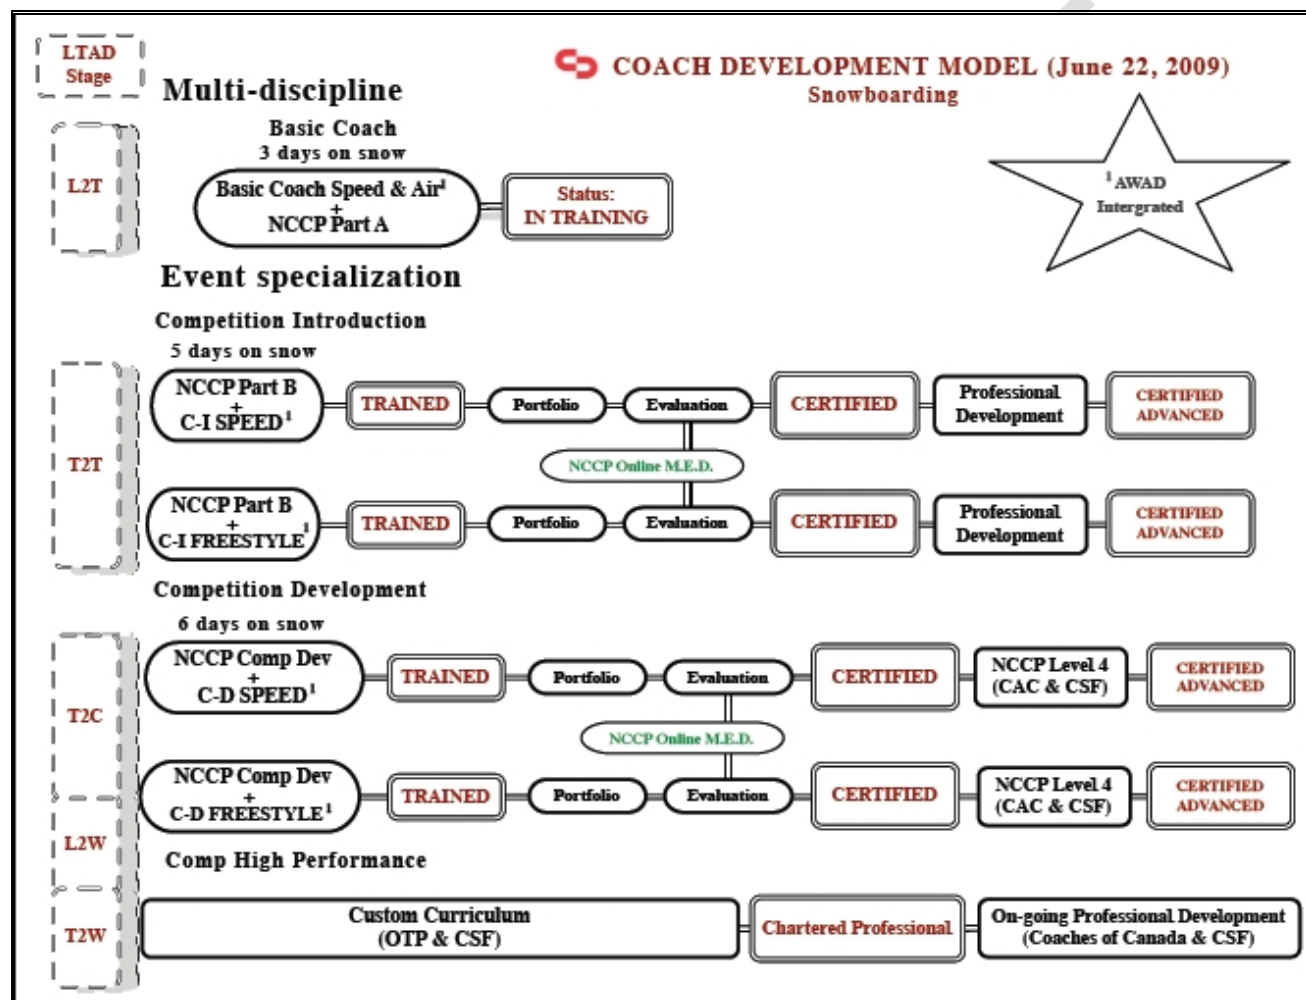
LTAD Stage

Multi-discipline

COACH DEVELOPMENT MODEL (June 22, 2009)
Snowboarding

$^1$AWAD Intergrated

L2T

Basic Coach
3 days on snow

Basic Coach Speed & Air$^1$ + NCCP Part A

Status: IN TRAINING

Event specialization

Competition Introduction
5 days on snow

T2T

NCCP Part B + C-I SPEED$^1$ | TRAINED | Portfolio | Evaluation | CERTIFIED | Professional Development | CERTIFIED ADVANCED

NCCP Online M.E.D.

NCCP Part B + C-I FREESTYLE$^1$ | TRAINED | Portfolio | Evaluation | CERTIFIED | Professional Development | CERTIFIED ADVANCED

Competition Development
6 days on snow

T2C

NCCP Comp Dev + C-D SPEED$^1$ | TRAINED | Portfolio | Evaluation | CERTIFIED | NCCP Level 4 (CAC & CSF) | CERTIFIED ADVANCED

NCCP Online M.E.D.

NCCP Comp Dev + C-D FREESTYLE$^1$ | TRAINED | Portfolio | Evaluation | CERTIFIED | NCCP Level 4 (CAC & CSF) | CERTIFIED ADVANCED

L2W

Comp High Performance

T2W

Custom Curriculum (OTP & CSF) | Chartered Professional | On-going Professional Development (Coaches of Canada & CSF)